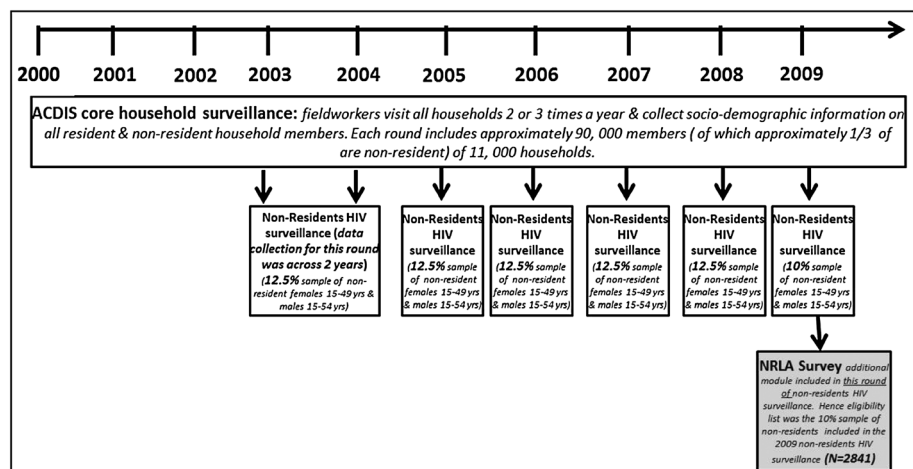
2000 2001 2002 2003 2004 2005 2006 2007 2008 2009

ACDIS core household surveillance: fieldworkers visit all households 2 or 3 times a year & collect socio-demographic information on all resident & non-resident household members. Each round includes approximately 90, 000 members ( of which approximately 1/3 of are non-resident) of 11, 000 households.

Non-Residents HIV surveillance (data collection for this round was across 2 years) (12.5% sample of non-resident females 15-49 yrs & males 15-54 yrs)

Non-Residents HIV surveillance (12.5% sample of non-resident females 15-49 yrs & males 15-54 yrs)

Non-Residents HIV surveillance (12.5% sample of non-resident females 15-49 yrs & males 15-54 yrs)

Non-Residents HIV surveillance (12.5% sample of non-resident females 15-49 yrs & males 15-54 yrs)

Non-Residents HIV surveillance (12.5% sample of non-resident females 15-49 yrs & males 15-54 yrs)

Non-Residents HIV surveillance (10% sample of non-resident females 15-49 yrs & males 15-54 yrs)

NRLA Survey additional module included in this round of non-residents HIV surveillance. Hence eligibility list was the 10% sample of non-residents included in the 2009 non-residents HIV surveillance (N=2841)